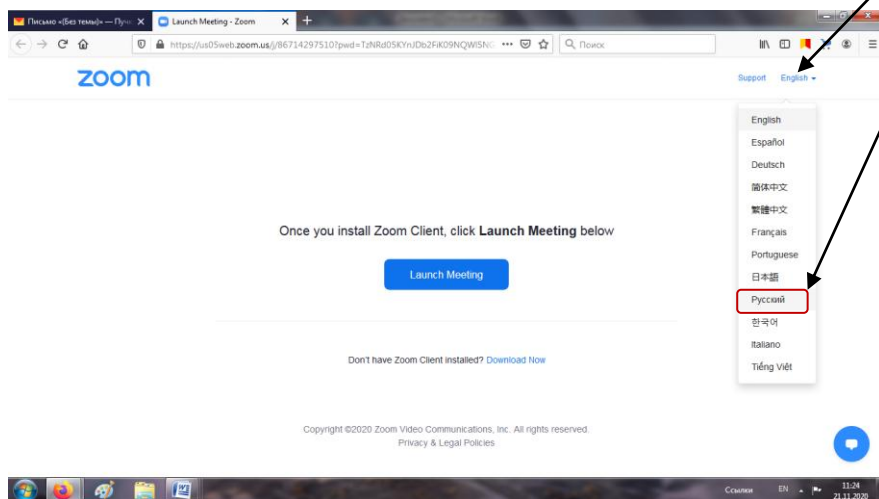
Письмо «(Без темы)» — Пу
Launch Meeting - Zoom
https://us05web.zoom.us/j/86714297510?pwd=TzNRd05KYnJDb2FiK09NQWlSN
Поиск

zoom
Support English

English
Español
Deutsch
简体中文
繁體中文
Français
Portuguese
日本語
Русский
한국어
Italiano
Tiếng Việt

Once you install Zoom Client, click **Launch Meeting** below

Launch Meeting

Don't have Zoom Client installed? Download Now

Copyright ©2020 Zoom Video Communications, Inc. All rights reserved.
Privacy & Legal Policies

Ссылки EN 11:24 21.11.2020